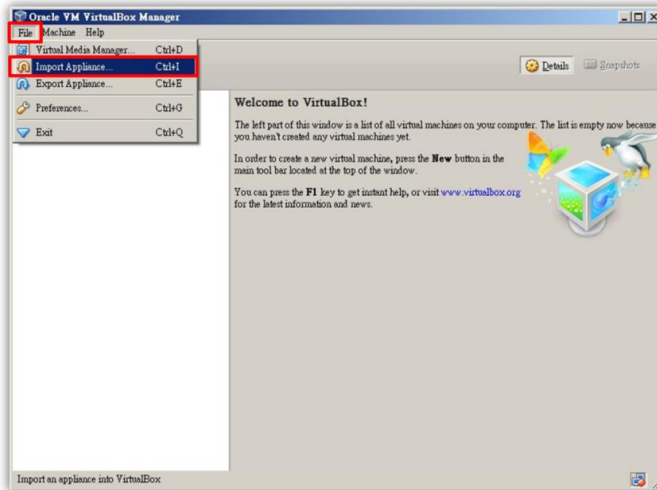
Oracle VM VirtualBox Manager

File Machine Help

Virtual Media Manager... Ctrl+D
Import Appliance... Ctrl+I
Export Appliance... Ctrl+E
Preferences... Ctrl+G
Exit Ctrl+Q

Details Snapshots

Welcome to VirtualBox!

The left part of this window is a list of all virtual machines on your computer. The list is empty now because you haven't created any virtual machines yet.

In order to create a new virtual machine, press the **New** button in the main tool bar located at the top of the window.

You can press the **F1** key to get instant help, or visit www.virtualbox.org for the latest information and news.

Import an appliance into VirtualBox